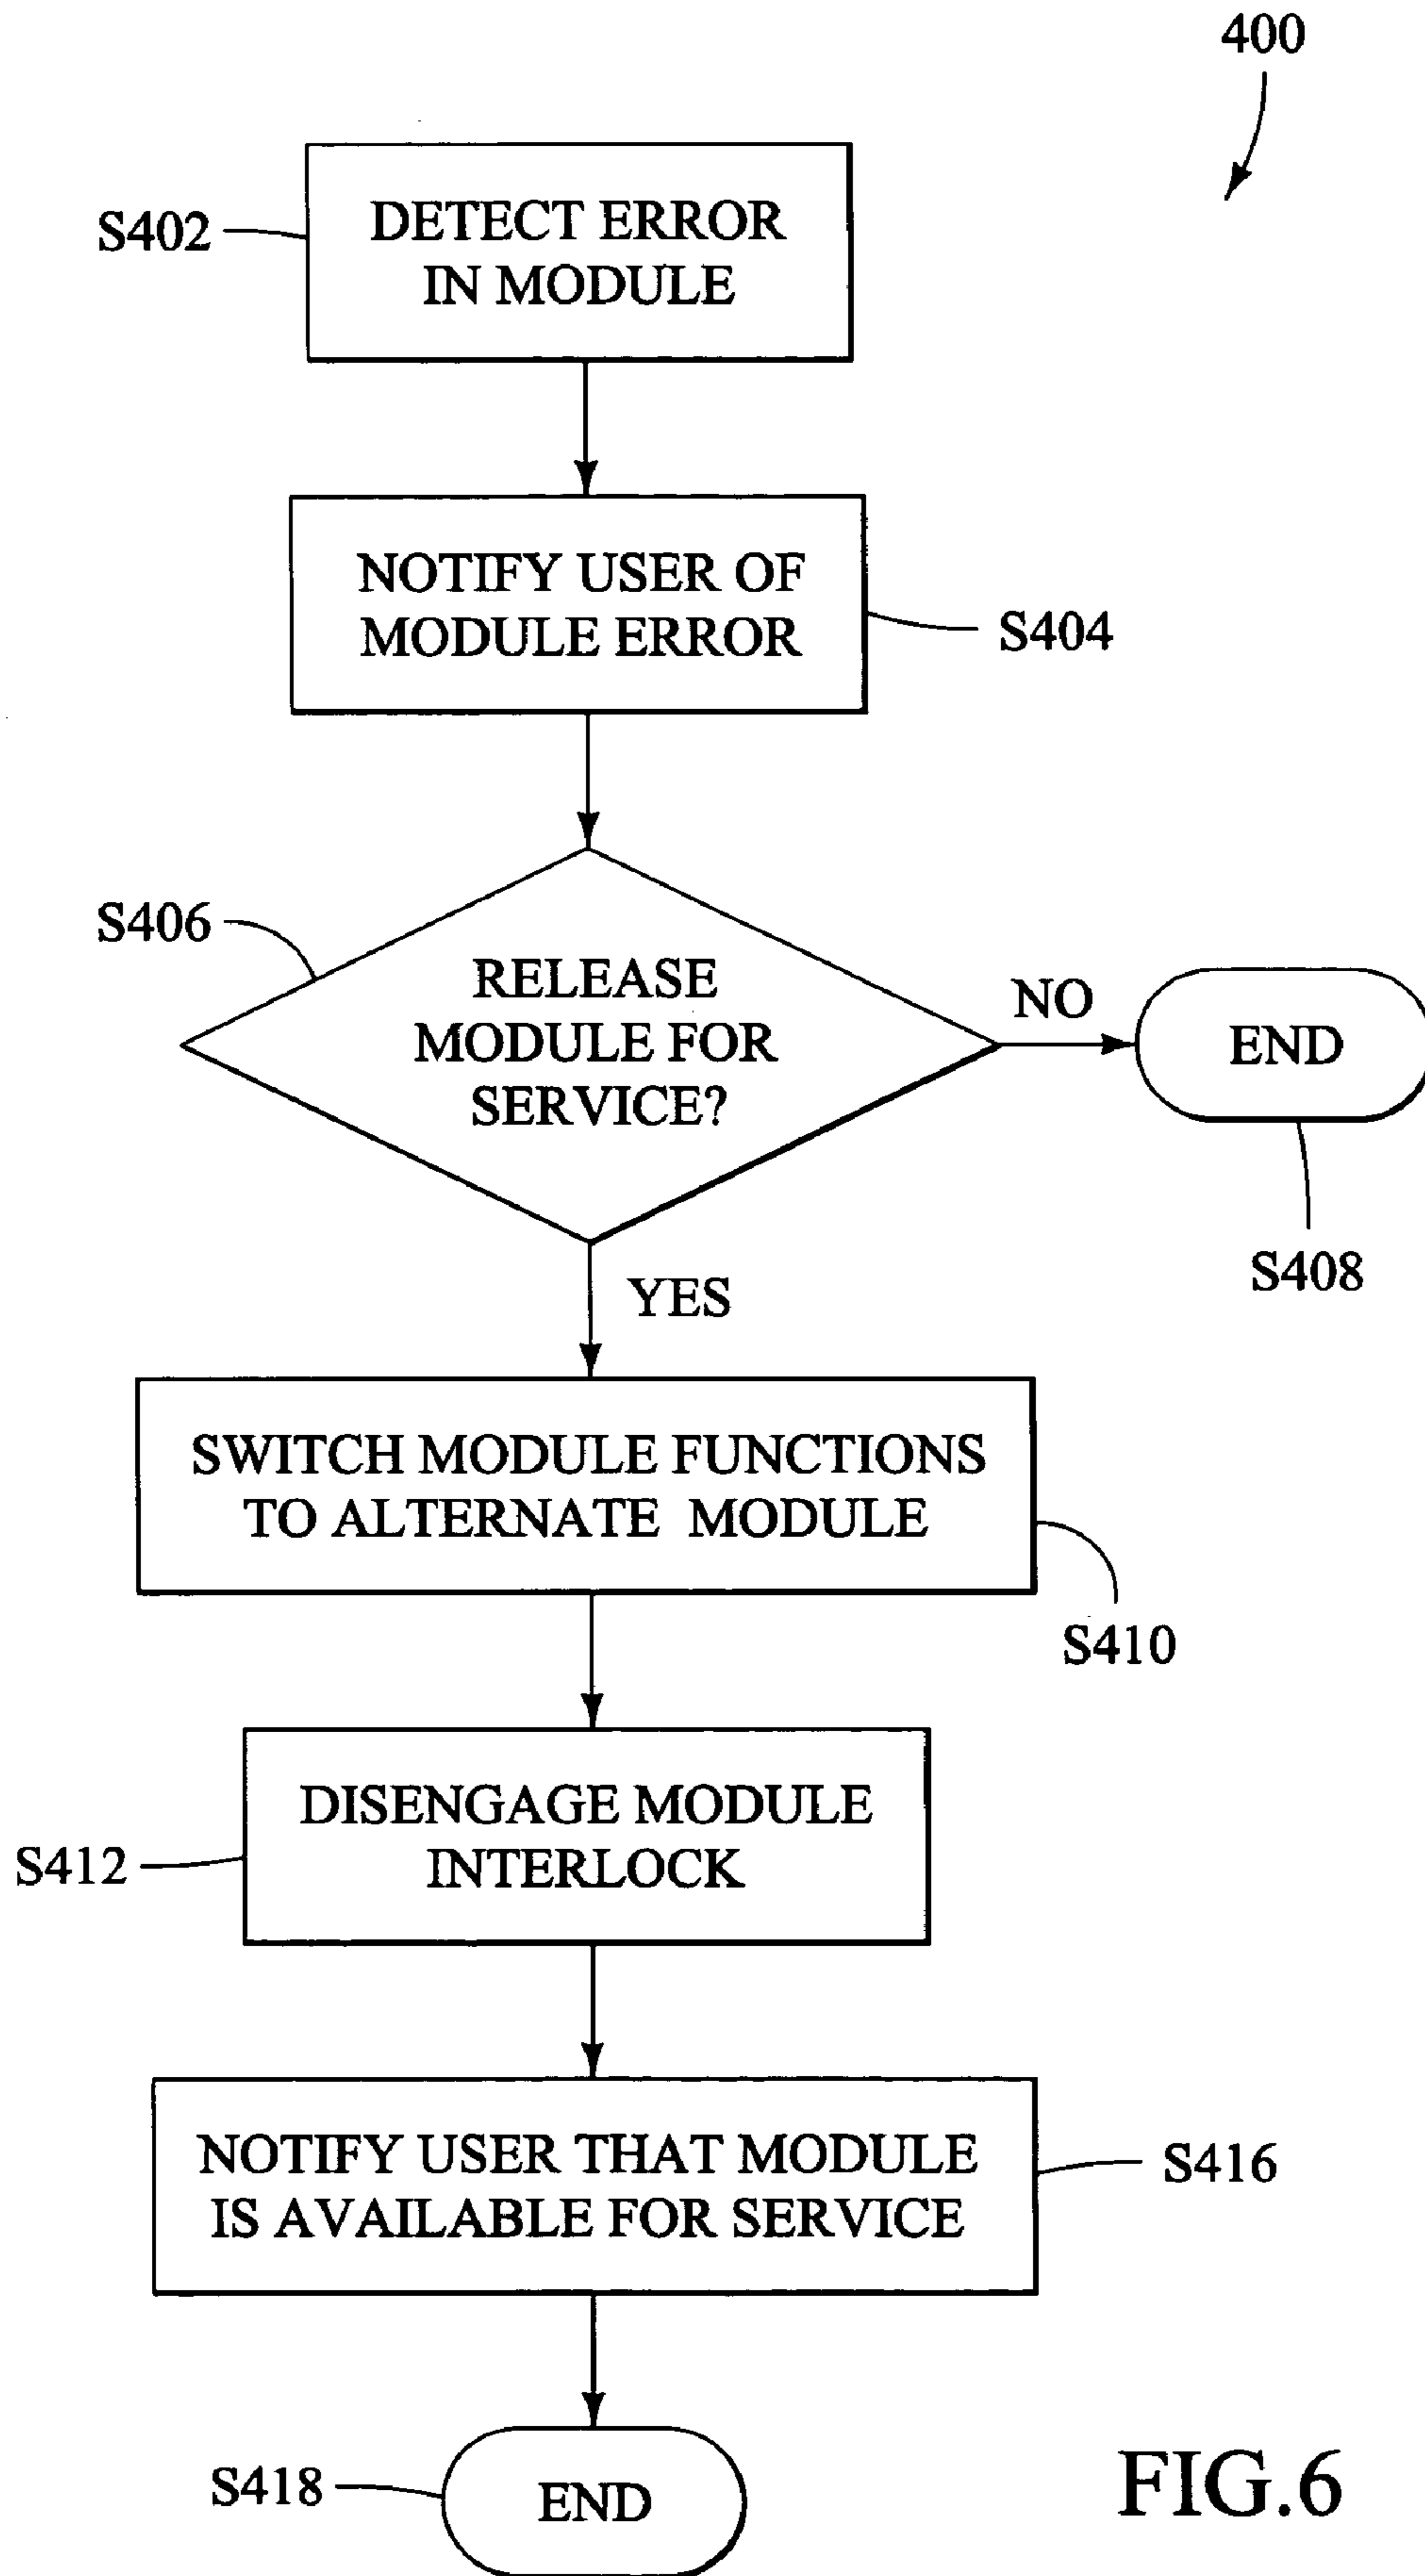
400

S402

DETECT ERROR IN MODULE

NOTIFY USER OF MODULE ERROR

S404

S406

RELEASE MODULE FOR SERVICE?

NO

END

S408

YES

SWITCH MODULE FUNCTIONS TO ALTERNATE MODULE

S410

DISENGAGE MODULE INTERLOCK

S412

NOTIFY USER THAT MODULE IS AVAILABLE FOR SERVICE

S416

S418

END

FIG.6